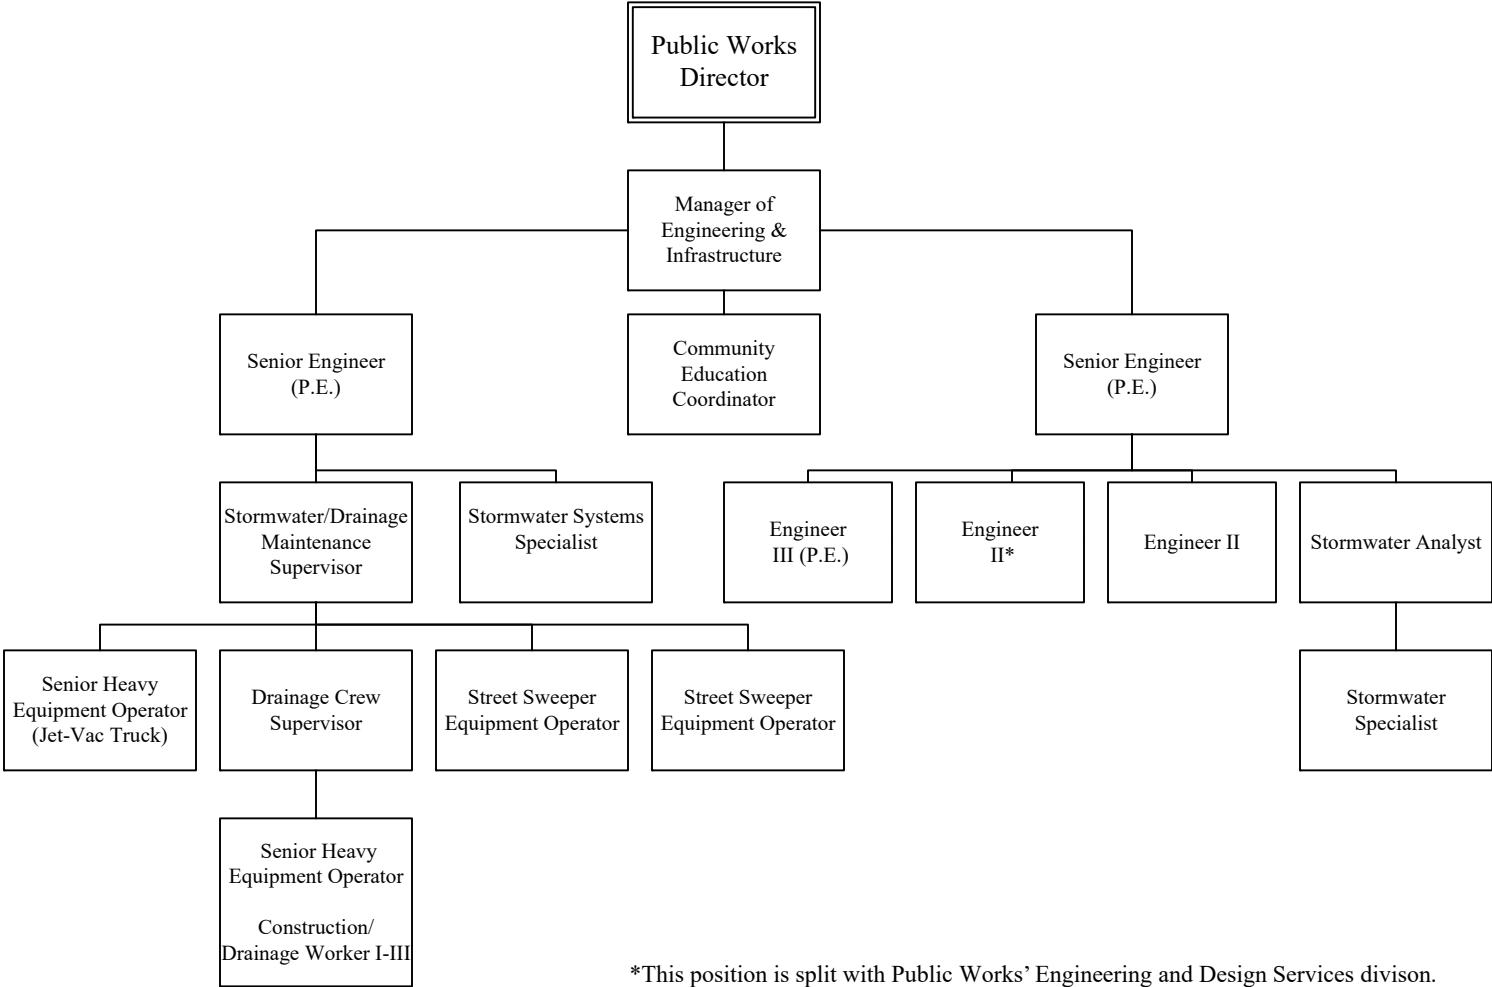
Public Works Director

Manager of Engineering & Infrastructure

Senior Engineer (P.E.)

Community Education Coordinator

Senior Engineer (P.E.)

Stormwater/Drainage Maintenance Supervisor

Stormwater Systems Specialist

Engineer III (P.E.)

Engineer II*

Engineer II

Stormwater Analyst

Senior Heavy Equipment Operator (Jet-Vac Truck)

Drainage Crew Supervisor

Street Sweeper Equipment Operator

Street Sweeper Equipment Operator

Stormwater Specialist

Senior Heavy Equipment Operator

Construction/ Drainage Worker I-III

*This position is split with Public Works' Engineering and Design Services divison.